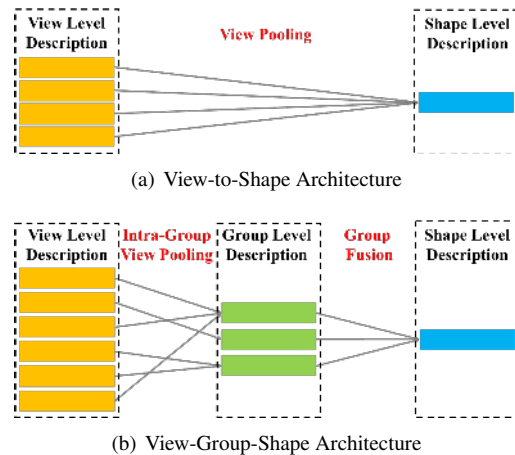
View Level Description

View Pooling

Shape Level Description

(a) View-to-Shape Architecture

View Level Description

Intra-Group View Pooling

Group Level Description

Group Fusion

Shape Level Description

(b) View-Group-Shape Architecture